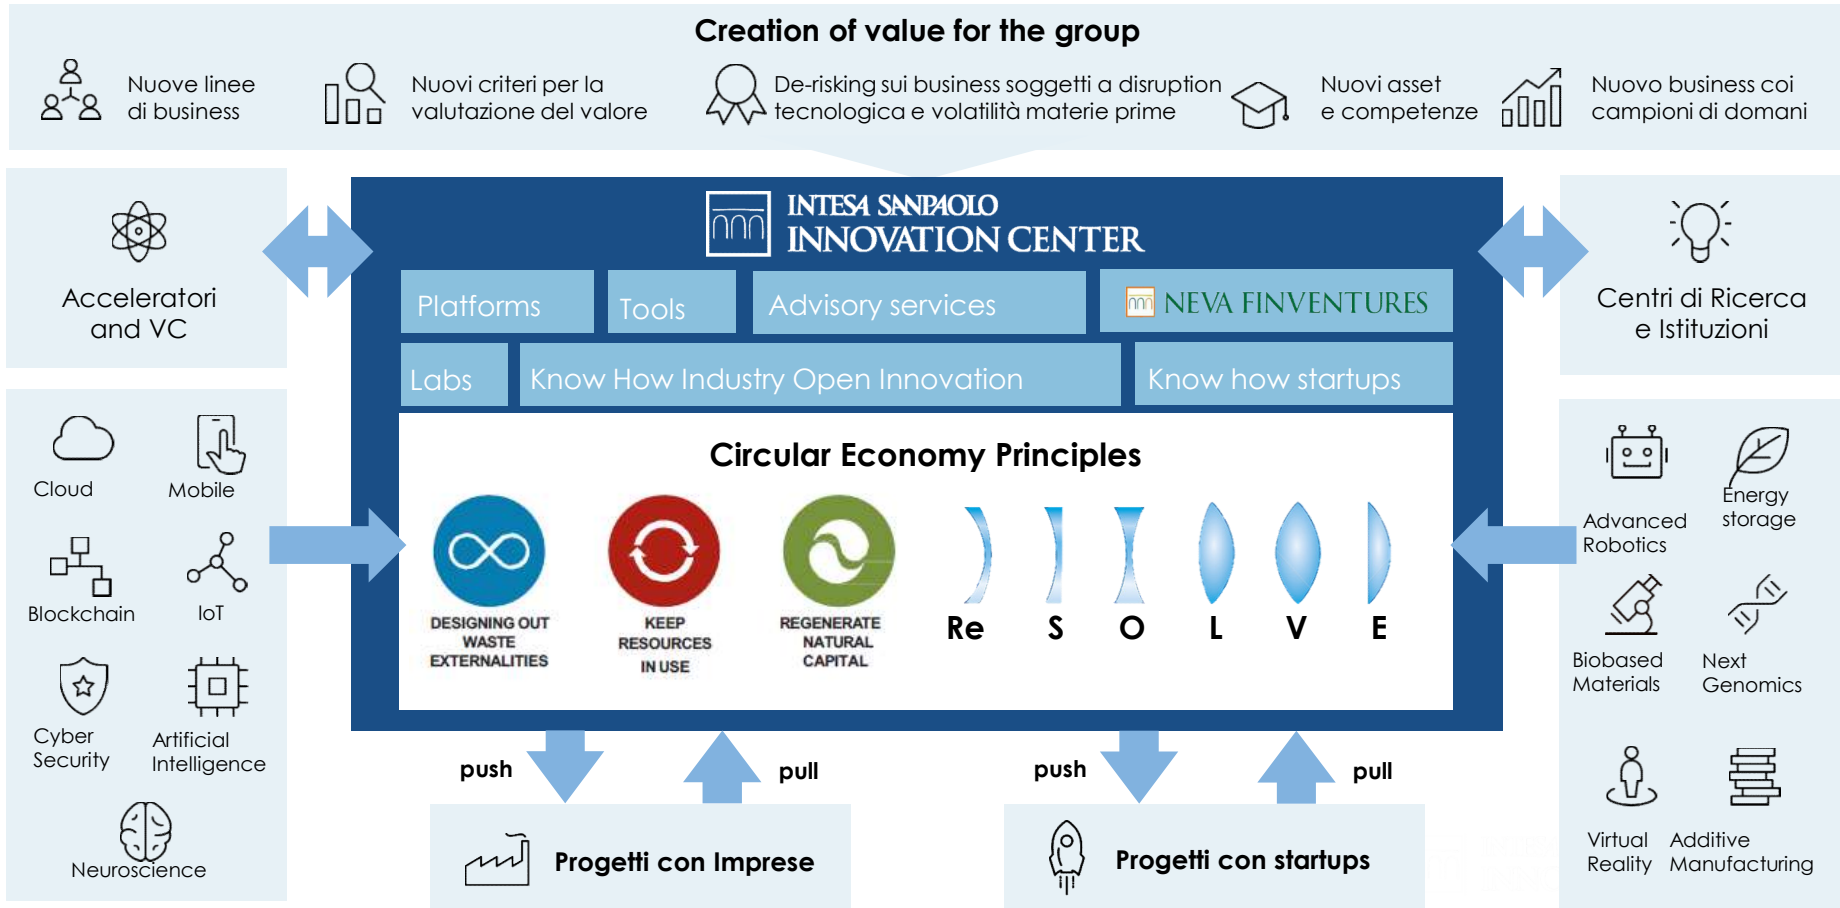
Creation of value for the group

Nuove linee di business

Nuovi criteri per la valutazione del valore

De-risking sui business soggetti a disruption tecnologica e volatilità materie prime

Nuovi asset e competenze

Nuovo business coi campioni di domani

Acceleratori and VC

INTESA SANPAOLO INNOVATION CENTER

Platforms

Tools

Advisory services

NEVA FINVENTURES

Labs

Know How Industry Open Innovation

Know how startups

Centri di Ricerca e Istituzioni

Cloud

Mobile

Blockchain

IoT

Cyber Security

Artificial Intelligence

Neuroscience

Circular Economy Principles

DESIGNING OUT WASTE EXTERNALITIES

KEEP RESOURCES IN USE

REGENERATE NATURAL CAPITAL

Re S O L V E

Advanced Robotics

Energy storage

Biobased Materials

Next Genomics

Virtual Reality

Additive Manufacturing

push

pull

push

pull

Progetti con Imprese

Progetti con startups